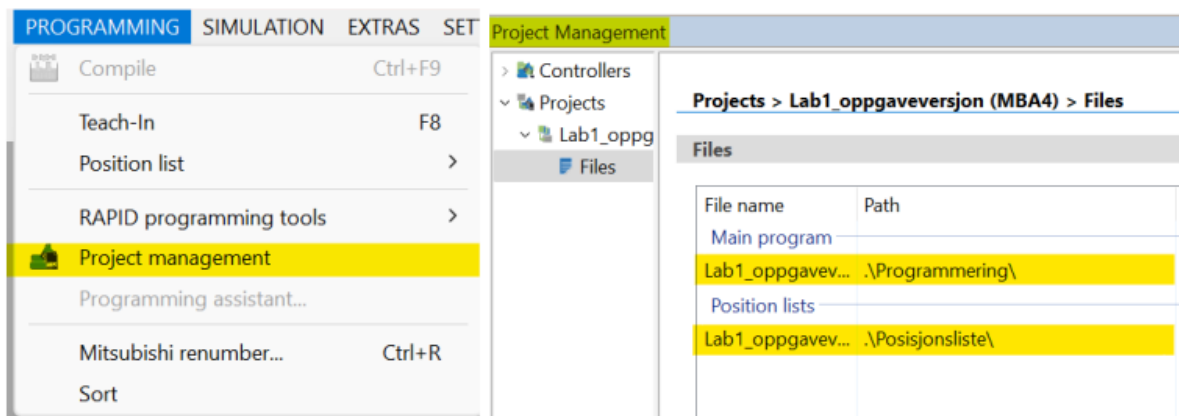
PROGRAMMING SIMULATION EXTRAS SET

Compile Ctrl+F9

Teach-In F8

Position list >

RAPID programming tools >

Project management

Programming assistant...

Mitsubishi renumber... Ctrl+R

Sort

Project Management

Controllers

Projects

Lab1_oppg

Files

Projects > Lab1_oppgaveversjon (MBA4) > Files

Files

| File name | Path |
|---|---|
| Main program | |
| Lab1_oppgavev... | .\Programmering\ |
| Position lists | |
| Lab1_oppgavev... | .\Posisjonsliste\ |